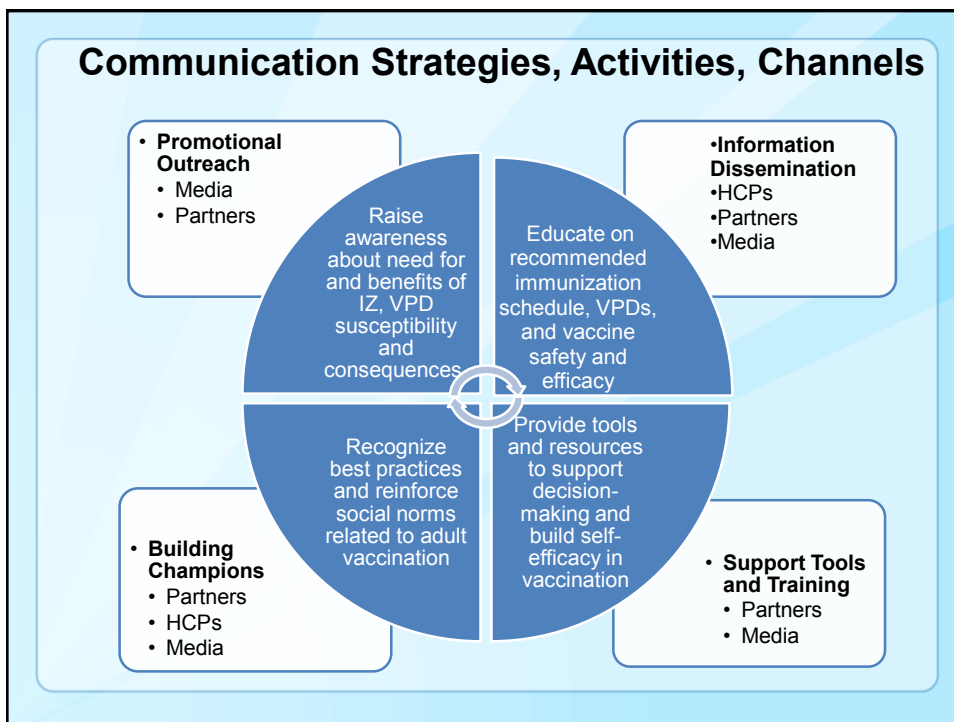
Communication Strategies, Activities, Channels

• Promotional Outreach
• Media
• Partners

•Information Dissemination
•HCPs
•Partners
•Media

Raise awareness about need for and benefits of IZ, VPD susceptibility and consequences

Educate on recommended immunization schedule, VPDs, and vaccine safety and efficacy

Recognize best practices and reinforce social norms related to adult vaccination

Provide tools and resources to support decision-making and build self-efficacy in vaccination

• Building Champions
• Partners
• HCPs
• Media

• Support Tools and Training
• Partners
• Media